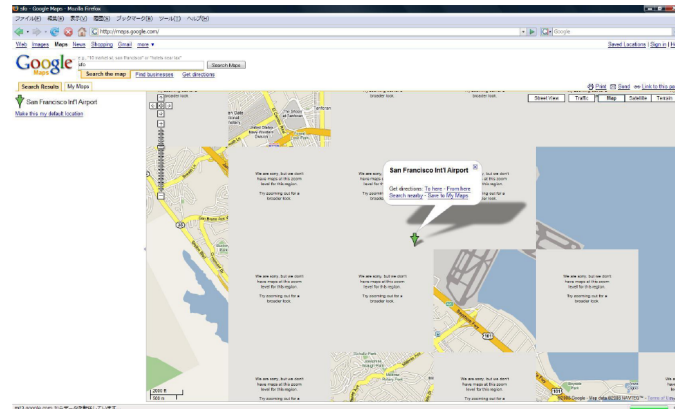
sfo - Google Maps - Mozilla Firefox

ファイル(F) 編集(E) 表示(V) 履歴(S) ブックマーク(B) ツール(T) ヘルプ(H)

http://maps.google.com/

Google

Web Images Maps News Shopping Gmail more ▾

Saved Locations | Sign in | H

Google Maps

e.g., "10 market st, san francisco" or "hotels near lax"

sfo

Search Maps

Search the map Find businesses Get directions

Print Send Link to this page

Search Results My Maps

San Francisco Int'l Airport

Make this my default location

Street View Traffic Map Satellite Terrain

San Francisco Int'l Airport

Get directions: To here - From here
Search nearby - Save to My Maps

We are sorry, but we don't have maps at this zoom level for this region.

Try zooming out for a broader look.

We are sorry, but we don't have maps at this zoom level for this region.

Try zooming out for a broader look.

We are sorry, but we don't have maps at this zoom level for this region.

Try zooming out for a broader look.

We are sorry, but we don't have maps at this zoom level for this region.

Try zooming out for a broader look.

We are sorry, but we don't have maps at this zoom level for this region.

Try zooming out for a broader look.

We are sorry, but we don't have maps at this zoom level for this region.

Try zooming out for a broader look.

We are sorry, but we don't have maps at this zoom level for this region.

Try zooming out for a broader look.

We are sorry, but we don't have maps at this zoom level for this region.

Try zooming out for a broader look.

2000 ft
500 m

©2009 Google - Map data ©2009 NAVTEQ™ - Terms of Use

mt1.google.com からデータを転送しています...